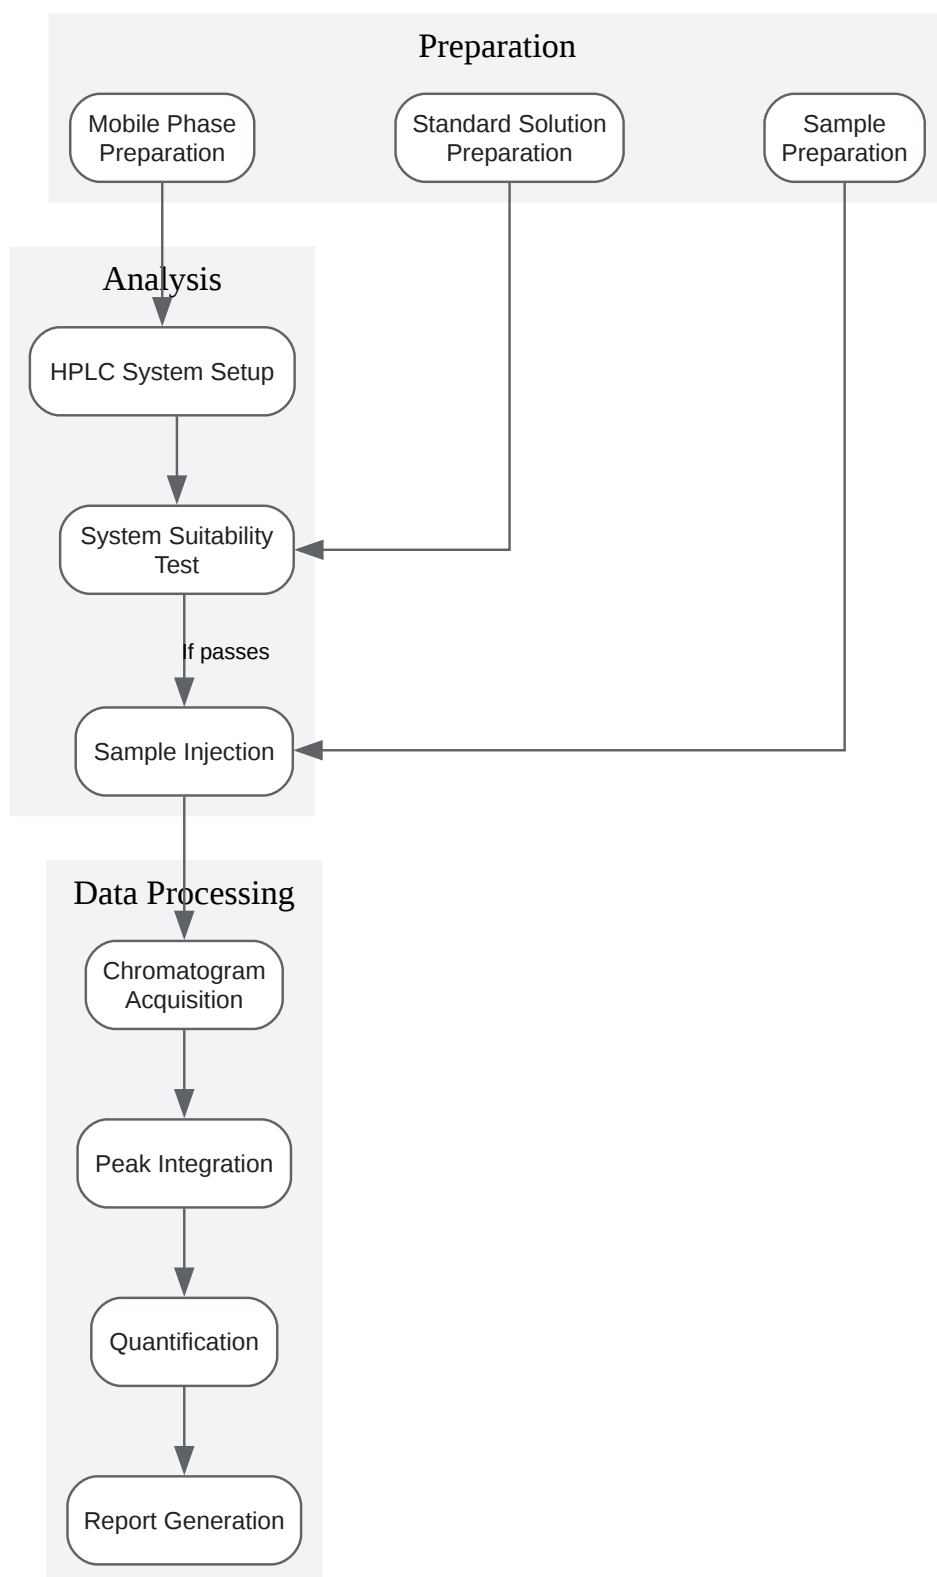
Preparation

Mobile Phase Preparation

Standard Solution Preparation

Sample Preparation

Analysis

HPLC System Setup

System Suitability Test

If passes

Sample Injection

Data Processing

Chromatogram Acquisition

Peak Integration

Quantification

Report Generation